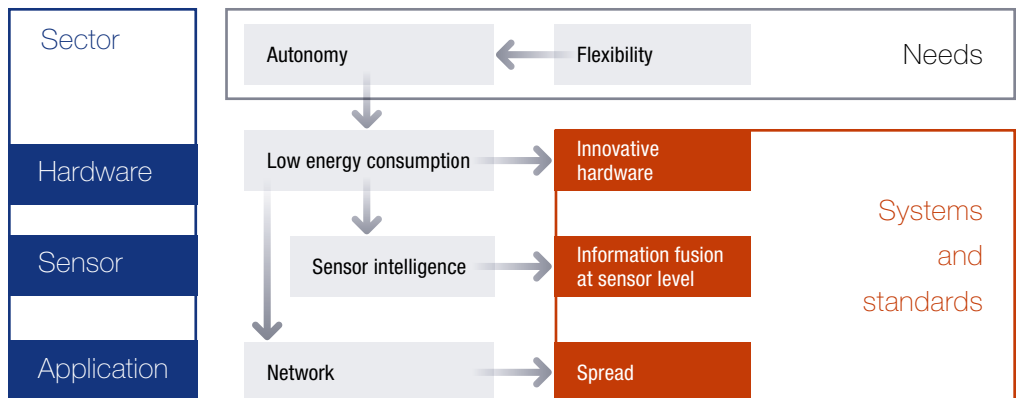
Sector

Hardware

Sensor

Application

Autonomy

Flexibility

Needs

Low energy consumption

Innovative hardware

Sensor intelligence

Information fusion at sensor level

Network

Spread

Systems and standards